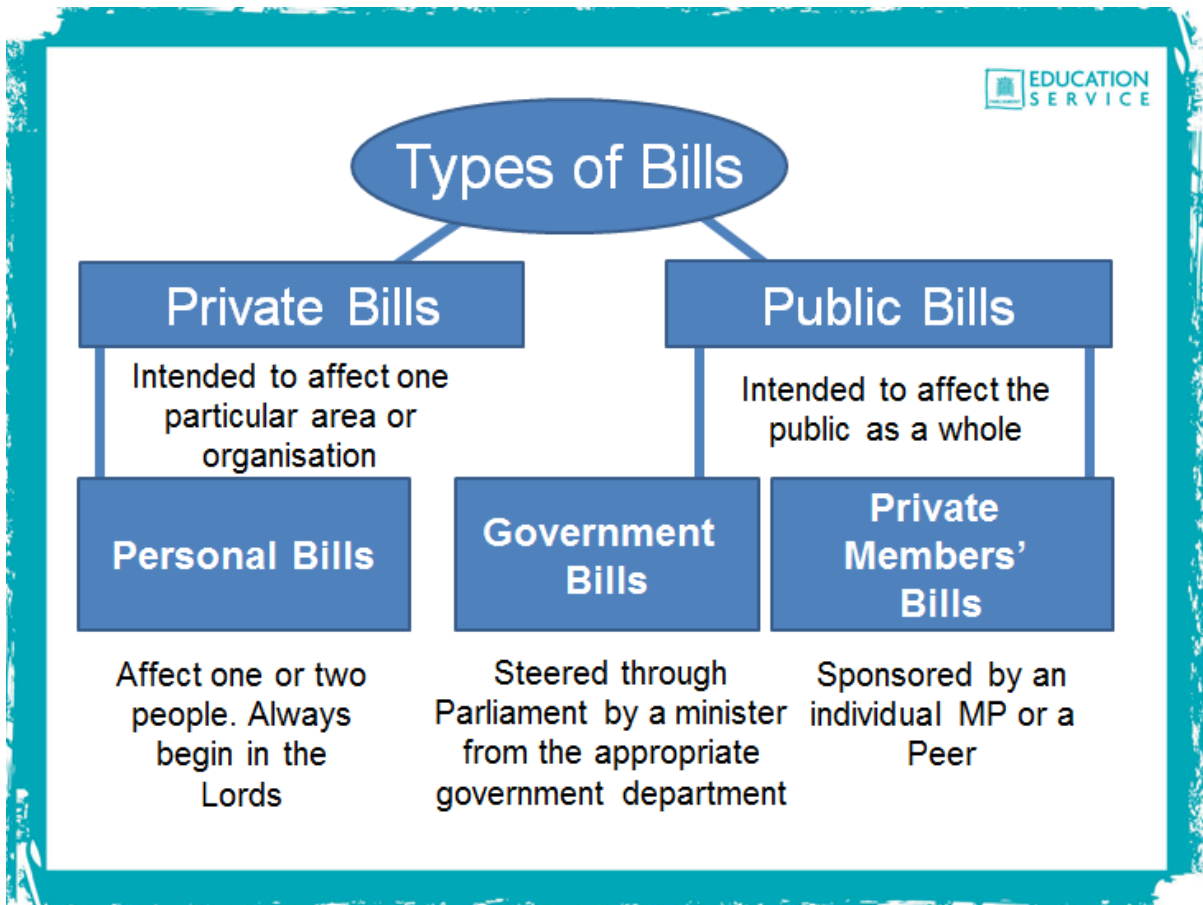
EDUCATION SERVICE

Types of Bills

Private Bills

Public Bills

Intended to affect one particular area or organisation

Intended to affect the public as a whole

Personal Bills

Government Bills

Private Members' Bills

Affect one or two people. Always begin in the Lords

Steered through Parliament by a minister from the appropriate government department

Sponsored by an individual MP or a Peer